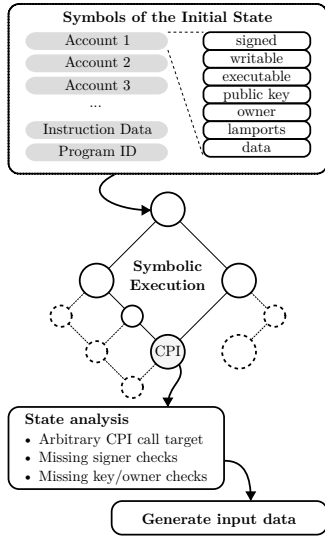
Symbols of the Initial State

Account 1
Account 2
Account 3
...
Instruction Data
Program ID

signed
writable
executable
public key
owner
lamports
data

Symbolic Execution

CPI

State analysis
• Arbitrary CPI call target
• Missing signer checks
• Missing key/owner checks

Generate input data